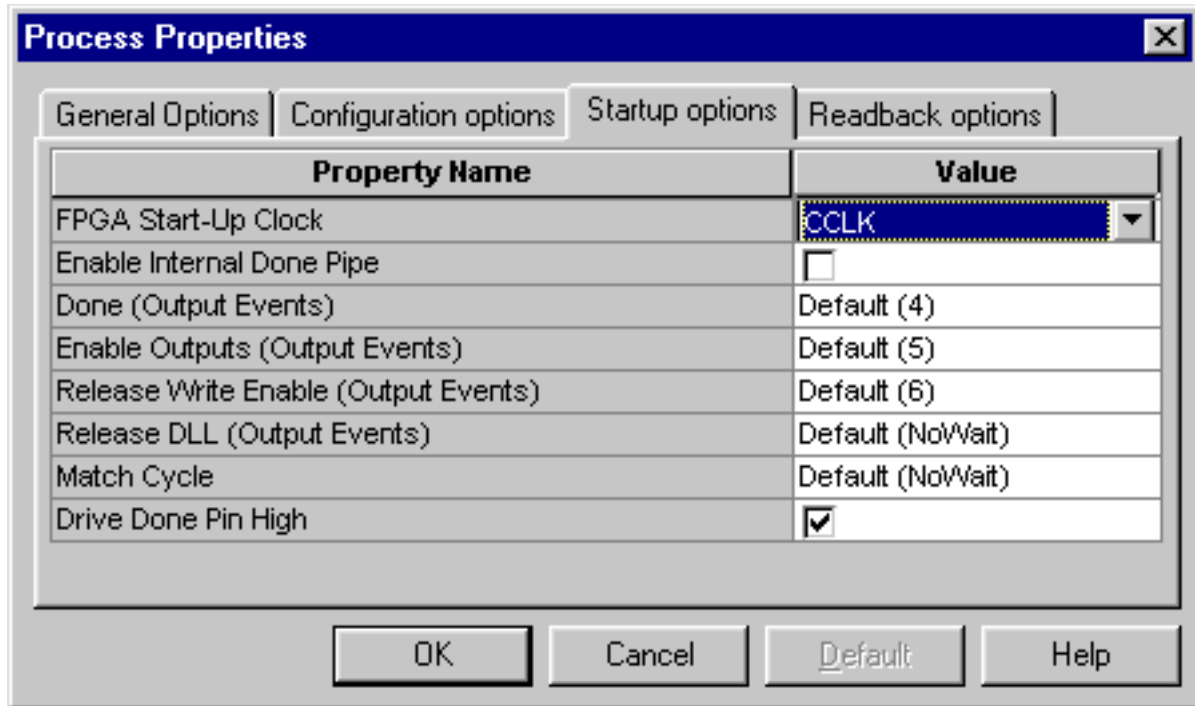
Process Properties

General Options | Configuration options | Startup options | Readback options

| Property Name | Value |
|---|---|
| FPGA Start-Up Clock | CCLK |
| Enable Internal Done Pipe | |
| Done (Output Events) | Default (4) |
| Enable Outputs (Output Events) | Default (5) |
| Release Write Enable (Output Events) | Default (6) |
| Release DLL (Output Events) | Default (NoWait) |
| Match Cycle | Default (NoWait) |
| Drive Done Pin High | |

OK Cancel Default Help